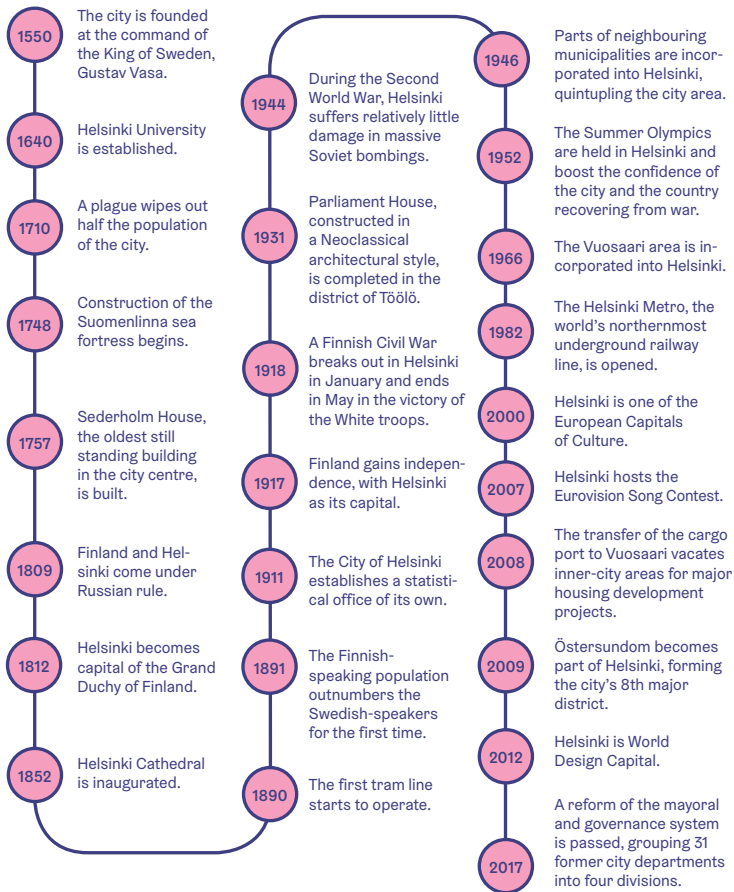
1550
The city is founded at the command of the King of Sweden, Gustav Vasa.

1640
Helsinki University is established.

1710
A plague wipes out half the population of the city.

1748
Construction of the Suomenlinna sea fortress begins.

1757
Sederholm House, the oldest still standing building in the city centre, is built.

1809
Finland and Helsinki come under Russian rule.

1812
Helsinki becomes capital of the Grand Duchy of Finland.

1852
Helsinki Cathedral is inaugurated.

1890
The first tram line starts to operate.

1891
The Finnish-speaking population outnumbers the Swedish-speakers for the first time.

1911
The City of Helsinki establishes a statistical office of its own.

1917
Finland gains independence, with Helsinki as its capital.

1918
A Finnish Civil War breaks out in Helsinki in January and ends in May in the victory of the White troops.

1931
Parliament House, constructed in a Neoclassical architectural style, is completed in the district of Töölö.

1944
During the Second World War, Helsinki suffers relatively little damage in massive Soviet bombings.

1946
Parts of neighbouring municipalities are incorporated into Helsinki, quintupling the city area.

1952
The Summer Olympics are held in Helsinki and boost the confidence of the city and the country recovering from war.

1966
The Vuosaari area is incorporated into Helsinki.

1982
The Helsinki Metro, the world's northernmost underground railway line, is opened.

2000
Helsinki is one of the European Capitals of Culture.

2007
Helsinki hosts the Eurovision Song Contest.

2008
The transfer of the cargo port to Vuosaari vacates inner-city areas for major housing development projects.

2009
Östersundom becomes part of Helsinki, forming the city's 8th major district.

2012
Helsinki is World Design Capital.

2017
A reform of the mayoral and governance system is passed, grouping 31 former city departments into four divisions.